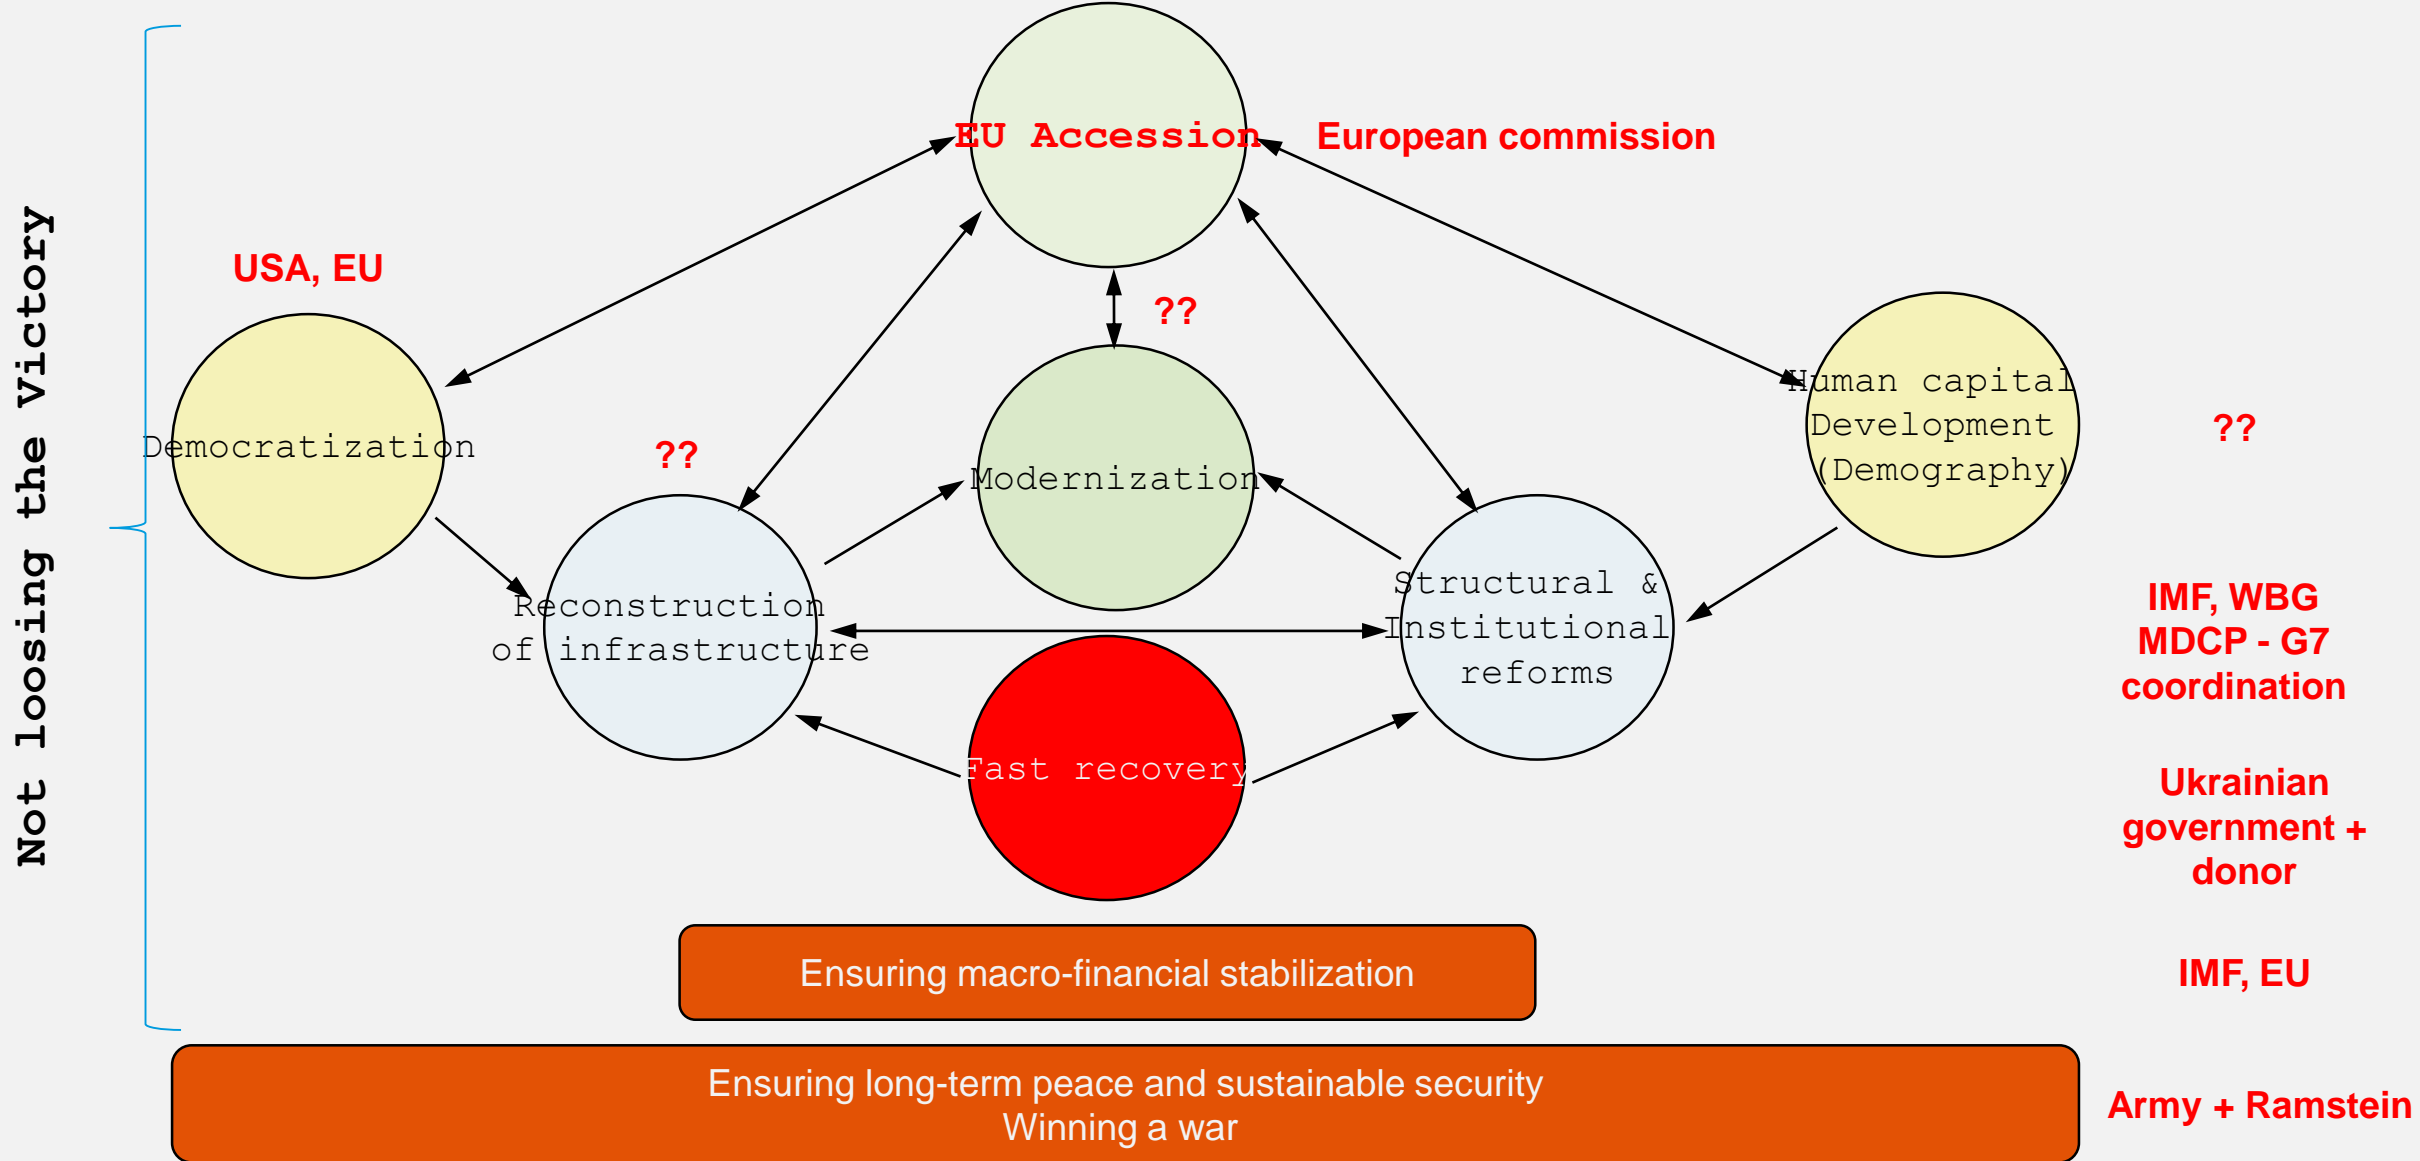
Not loosing the Victory

EU Accession

European commission

USA, EU

??

Democratization

??

Modernization

Human capital Development (Demography)

??

Reconstruction of infrastructure

Structural & Institutional reforms

IMF, WBG MDCP - G7 coordination

Fast recovery

Ukrainian government + donor

Ensuring macro-financial stabilization

IMF, EU

Ensuring long-term peace and sustainable security
Winning a war

Army + Ramstein